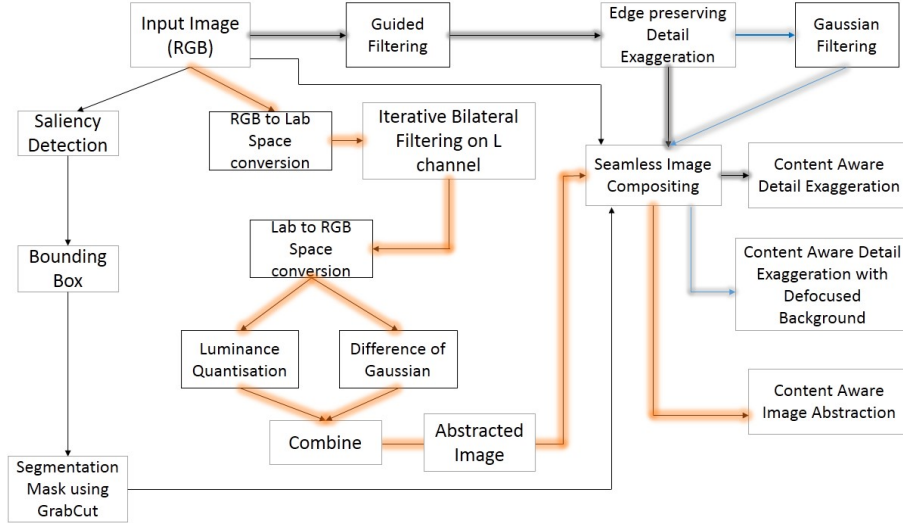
Input Image (RGB)

Guided Filtering

Edge preserving Detail Exaggeration

Gaussian Filtering

Saliency Detection

RGB to Lab Space conversion

Iterative Bilateral Filtering on L channel

Seamless Image Compositing

Content Aware Detail Exaggeration

Bounding Box

Lab to RGB Space conversion

Content Aware Detail Exaggeration with Defocused Background

Luminance Quantisation

Difference of Gaussian

Content Aware Image Abstraction

Combine

Abstracted Image

Segmentation Mask using GrabCut